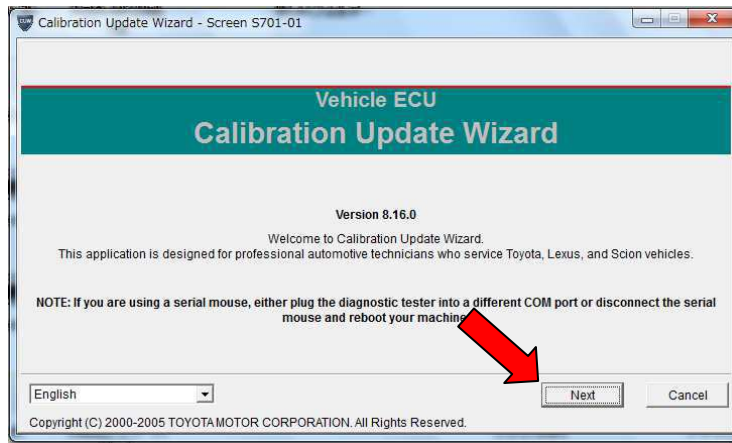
Calibration Update Wizard - Screen S701-01

Vehicle ECU
Calibration Update Wizard

Version 8.16.0

Welcome to Calibration Update Wizard.
This application is designed for professional automotive technicians who service Toyota, Lexus, and Scion vehicles.

NOTE: If you are using a serial mouse, either plug the diagnostic tester into a different COM port or disconnect the serial mouse and reboot your machine.

English

Next

Cancel

Copyright (C) 2000-2005 TOYOTA MOTOR CORPORATION. All Rights Reserved.